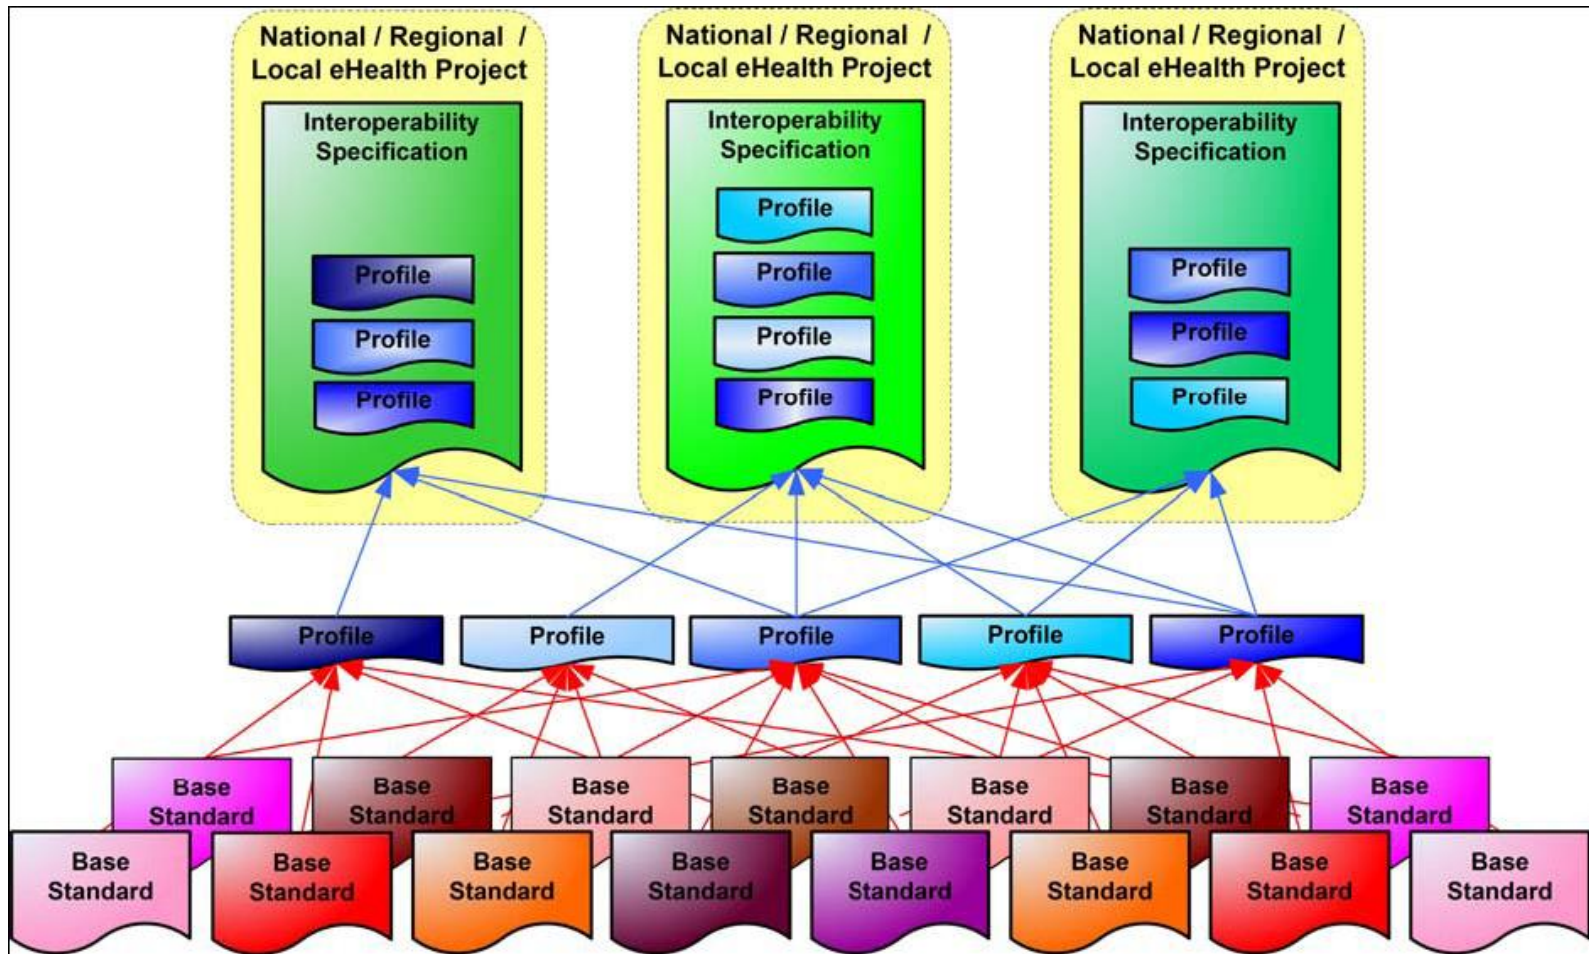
National / Regional / Local eHealth Project

Interoperability Specification

Profile

Profile

Profile

National / Regional / Local eHealth Project

Interoperability Specification

Profile

Profile

Profile

Profile

National / Regional / Local eHealth Project

Interoperability Specification

Profile

Profile

Profile

Profile

Profile

Profile

Profile

Profile

Base Standard

Base Standard

Base Standard

Base Standard

Base Standard

Base Standard

Base Standard

Base Standard

Base Standard

Base Standard

Base Standard

Base Standard

Base Standard

Base Standard

Base Standard